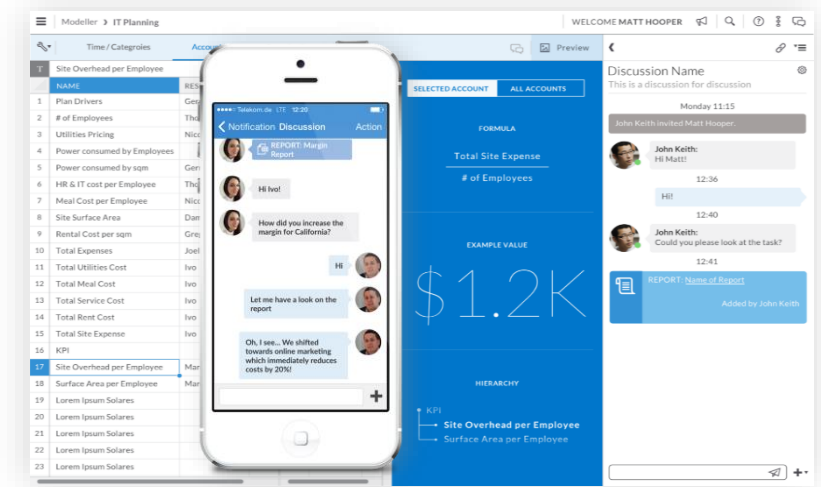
Modeller › IT Planning

WELCOME MATT HOOPER

Time / Categroies

Accou

Preview

T Site Overhead per Employee

| | NAME | RES |
|---|---|---|
| 1 | Plan Drivers | Ger |
| 2 | # of Employees | Tho |
| 3 | Utilities Pricing | Nico |
| 4 | Power consumed by Employees | |
| 5 | Power consumed by sqm | Ger |
| 6 | HR & IT cost per Employee | Tho |
| 7 | Meal Cost per Employee | Nico |
| 8 | Site Surface Area | Dam |
| 9 | Rental Cost per sqm | Gre |
| 10 | Total Expenses | Joel |
| 11 | Total Utilities Cost | Ivo |
| 12 | Total Meal Cost | Ivo |
| 13 | Total Service Cost | Ivo |
| 14 | Total Rent Cost | Ivo |
| 15 | Total Site Expense | Ivo |
| 16 | KPI | |
| 17 | Site Overhead per Employee | Mar |
| 18 | Surface Area per Employee | Mar |
| 19 | Lorem Ipsum Solares | |
| 20 | Lorem Ipsum Solares | |
| 21 | Lorem Ipsum Solares | |
| 22 | Lorem Ipsum Solares | |
| 23 | Lorem Ipsum Solares | |

Telekom.de LTE 12:20

Notification Discussion Action

REPORT: Margin Report

Hi Ivo!

How did you increase the margin for California?

Hi

Let me have a look on the report

Oh, I see... We shifted towards online marketing which immediately reduces costs by 20%!

SELECTED ACCOUNT

ALL ACCOUNTS

FORMULA

Total Site Expense

# of Employees

EXAMPLE VALUE

$1.2K

HIERARCHY

KPI

Site Overhead per Employee

Surface Area per Employee

Discussion Name

This is a discussion for discussion

Monday 11:15

John Keith invited Matt Hooper.

John Keith:
Hi Matt!

12:36

Hi!

12:40

John Keith:
Could you please look at the task?

12:41

REPORT: Name of Report

Added by John Keith